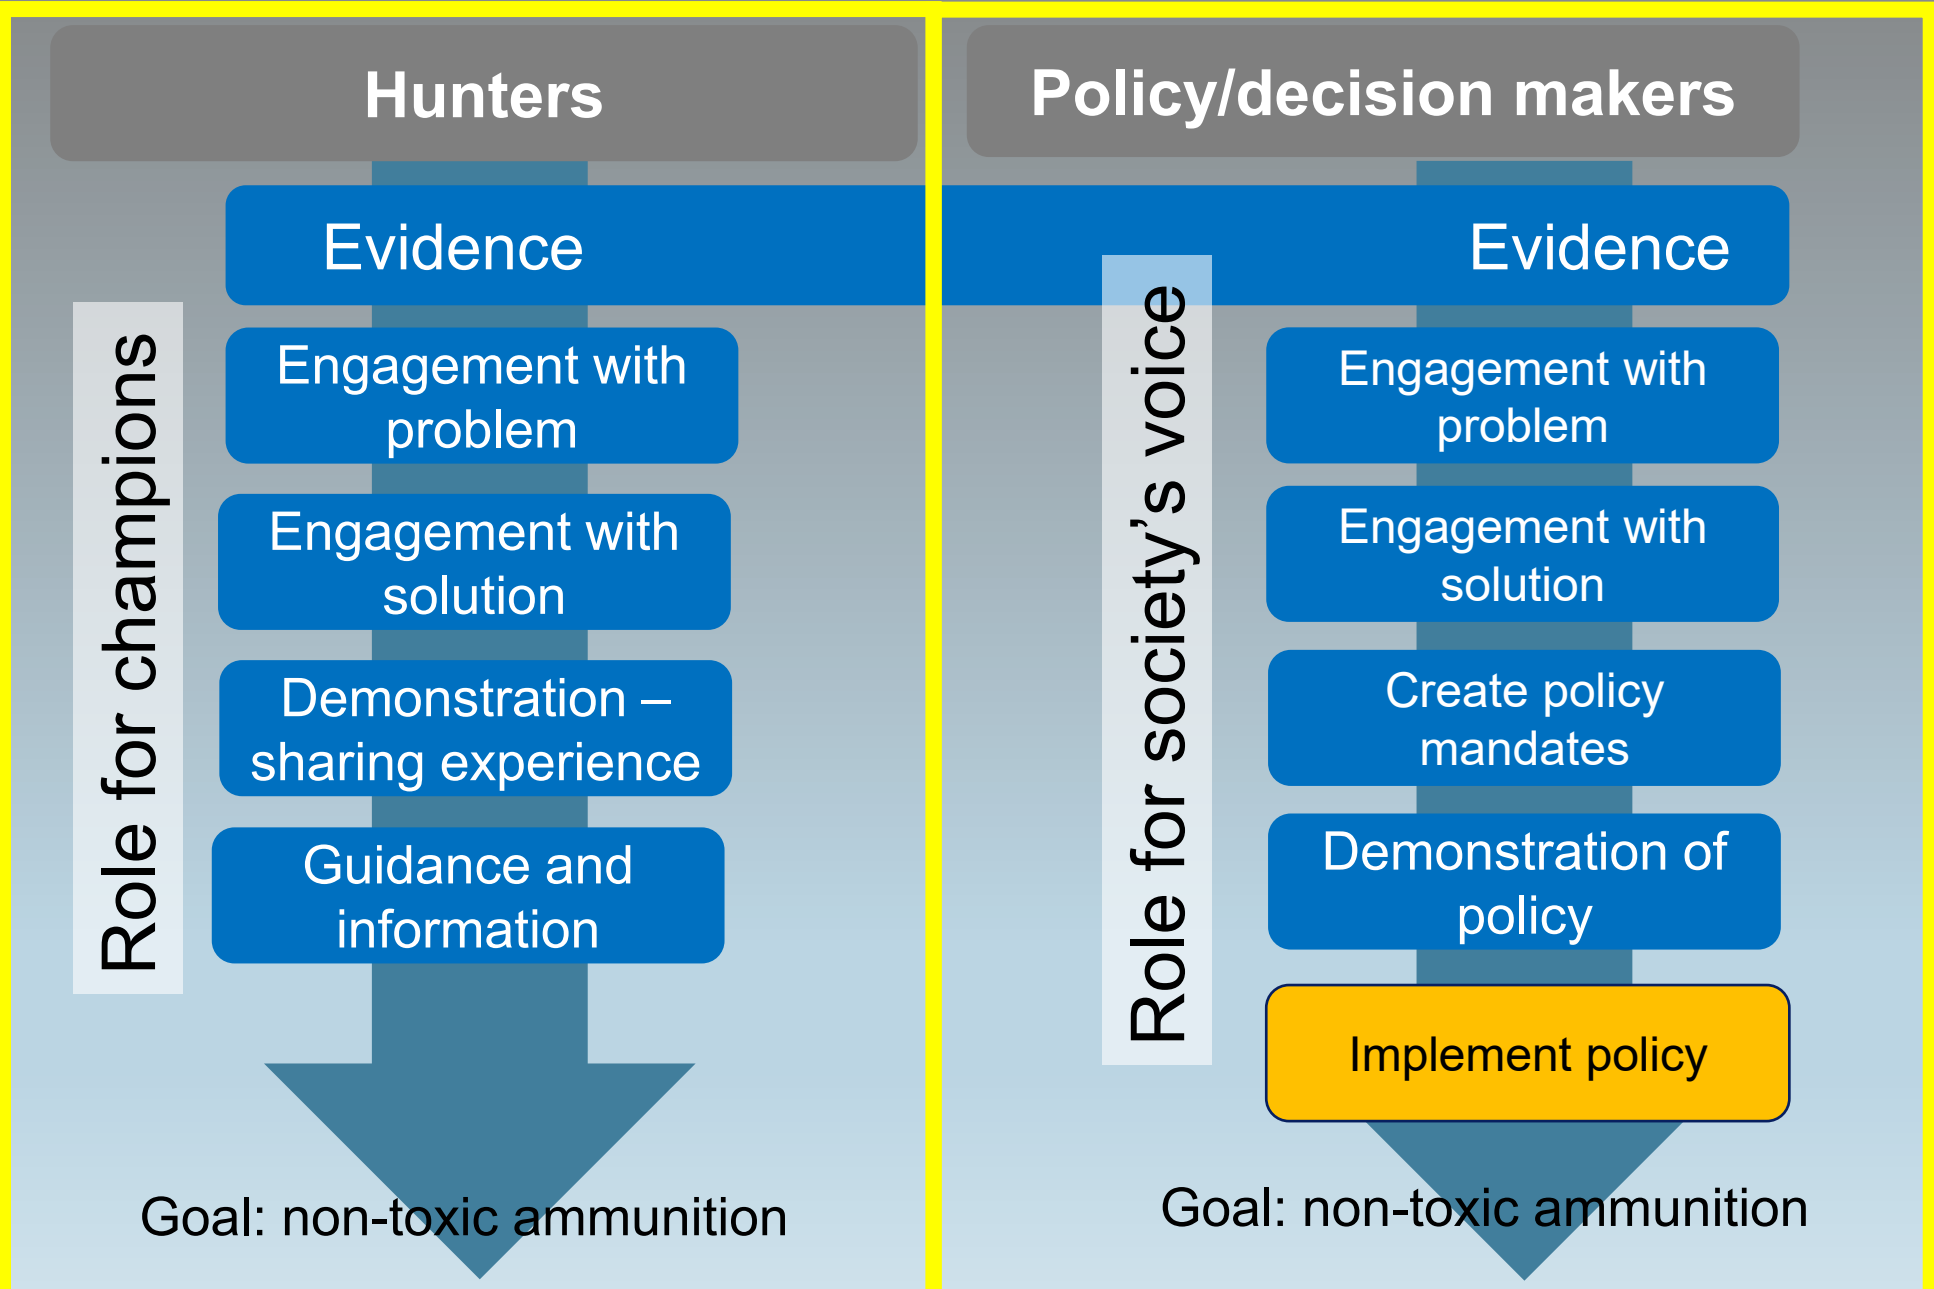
Hunters

Evidence

Role for champions

Engagement with problem

Engagement with solution

Demonstration – sharing experience

Guidance and information

Goal: non-toxic ammunition

Policy/decision makers

Evidence

Role for society's voice

Engagement with problem

Engagement with solution

Create policy mandates

Demonstration of policy

Implement policy

Goal: non-toxic ammunition